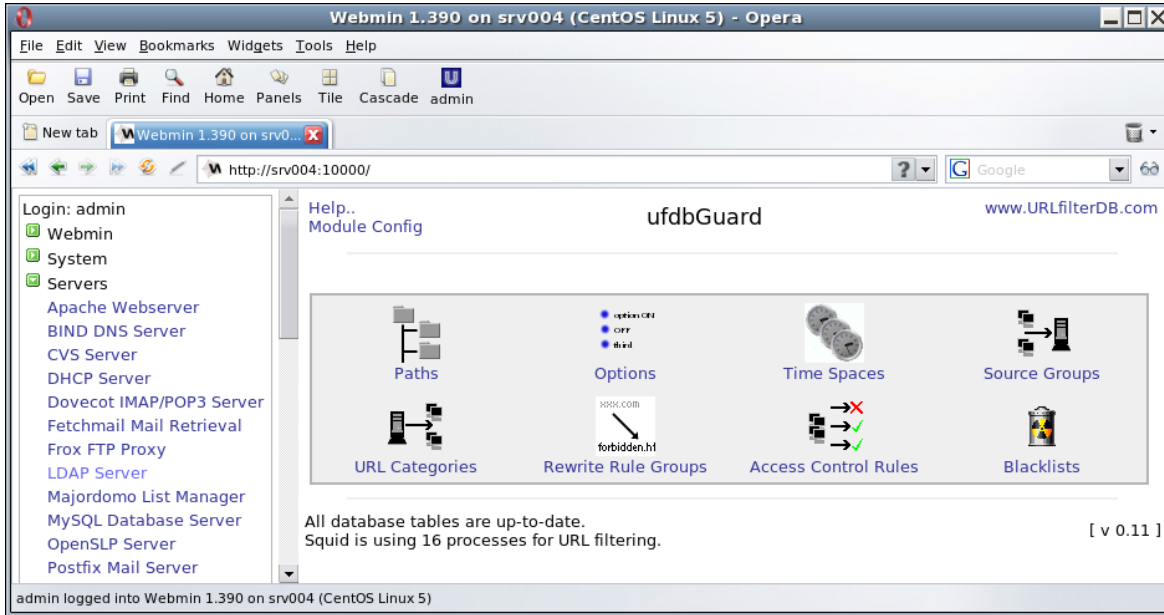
Webmin 1.390 on srv004 (CentOS Linux 5) - Opera

File Edit View Bookmarks Widgets Tools Help

Open Save Print Find Home Panels Tile Cascade admin

New tab Webmin 1.390 on srv0...

http://srv004:10000/

Google

Login: admin
Webmin
System
Servers
Apache Webserver
BIND DNS Server
CVS Server
DHCP Server
Dovecot IMAP/POP3 Server
Fetchmail Mail Retrieval
Frox FTP Proxy
LDAP Server
Majordomo List Manager
MySQL Database Server
OpenSLP Server
Postfix Mail Server

Help..
Module Config

ufdbGuard

www.URLfilterDB.com

Paths

option ON
OFF
third

Options

Time Spaces

Source Groups

URL Categories

xxx.com
forbidden.ht

Rewrite Rule Groups

Access Control Rules

Blacklists

All database tables are up-to-date.
Squid is using 16 processes for URL filtering.

[ v 0.11 ]

admin logged into Webmin 1.390 on srv004 (CentOS Linux 5)